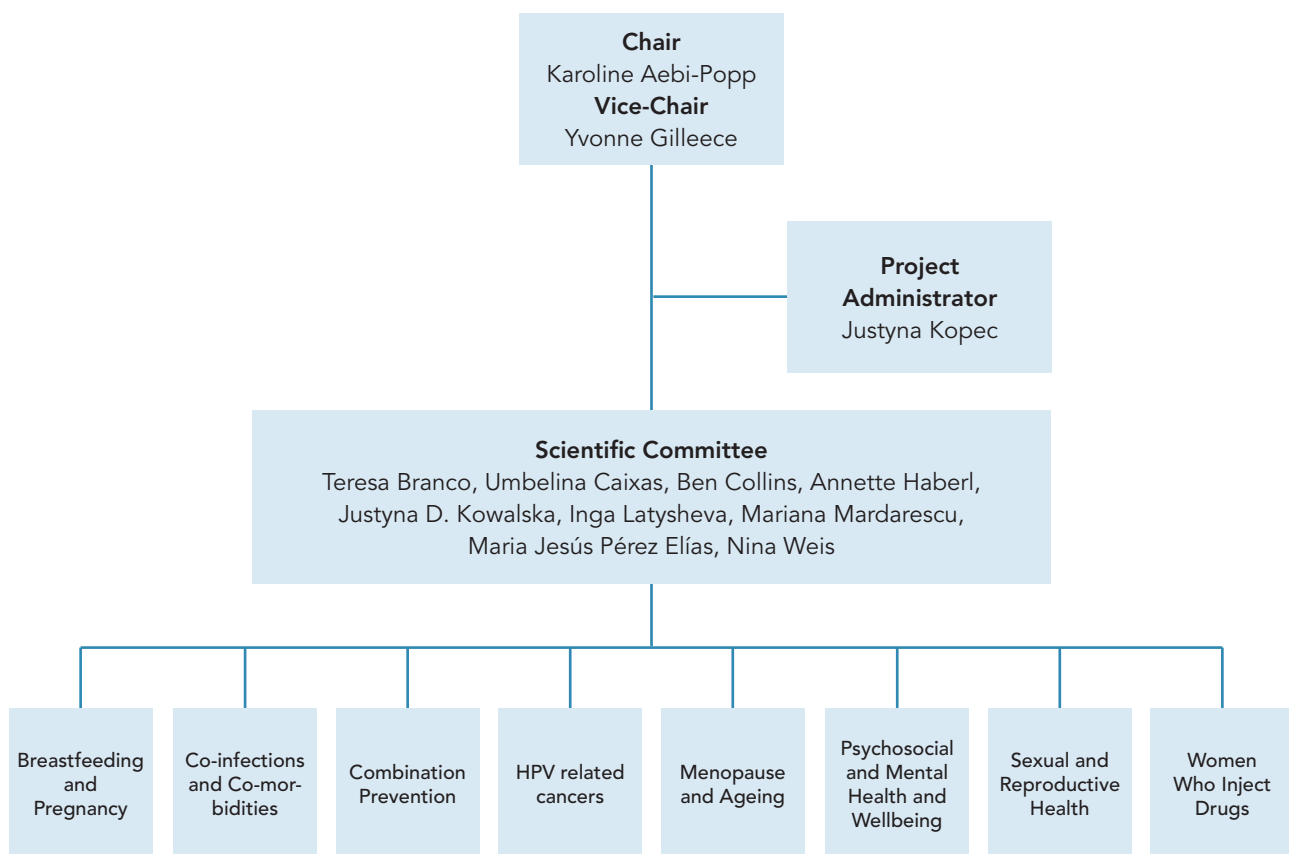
Chair
Karoline Aebi-Popp
Vice-Chair
Yvonne Gilleece

Project Administrator
Justyna Kopec

Scientific Committee
Teresa Branco, Umbelina Caixas, Ben Collins, Annette Haberl, Justyna D. Kowalska, Inga Latysheva, Mariana Mardarescu, Maria Jesús Pérez Elías, Nina Weis

Breastfeeding and Pregnancy

Co-infections and Co-morbidities

Combination Prevention

HPV related cancers

Menopause and Ageing

Psychosocial and Mental Health and Wellbeing

Sexual and Reproductive Health

Women Who Inject Drugs